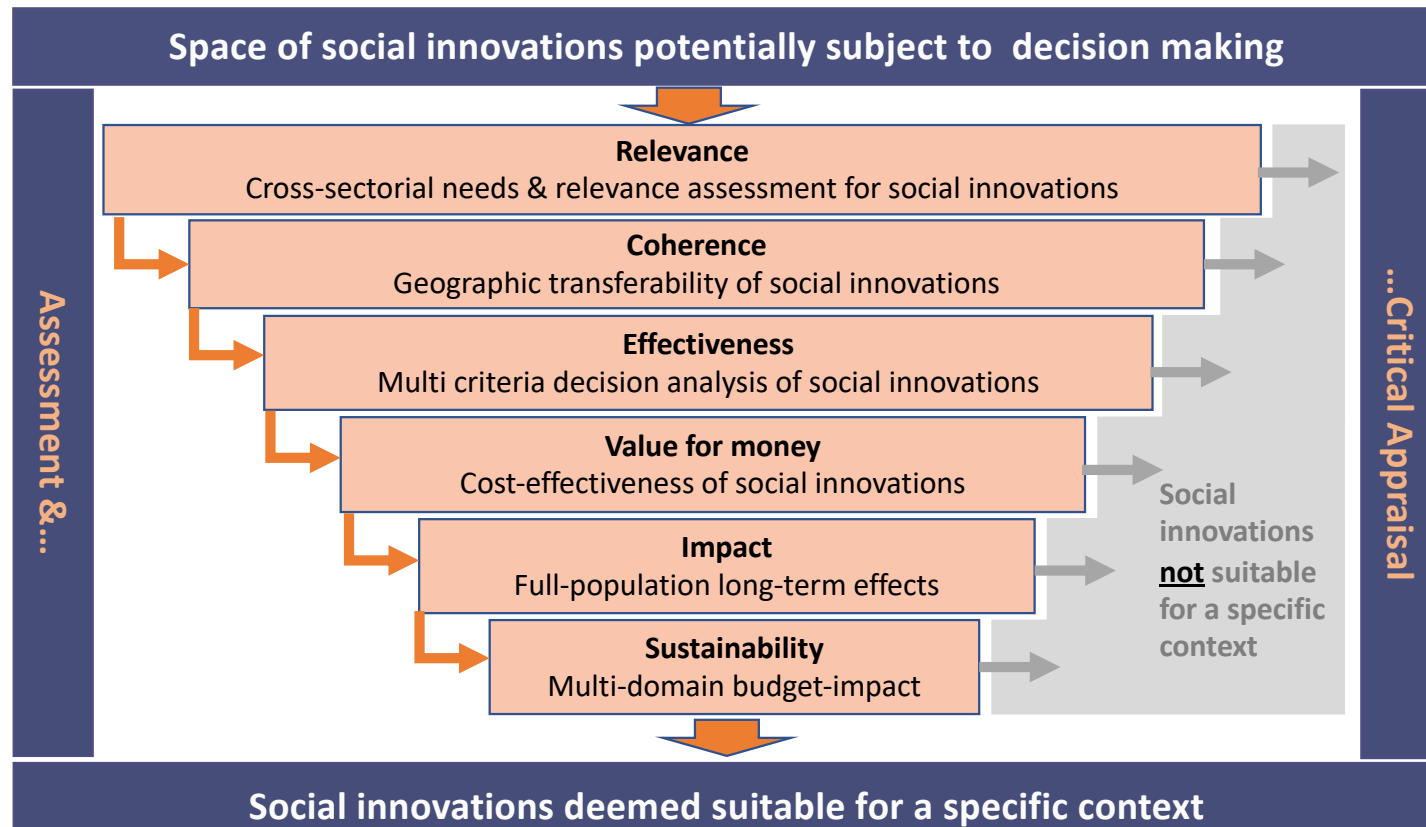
Space of social innovations potentially subject to decision making

Assessment &...

Relevance
Cross-sectorial needs & relevance assessment for social innovations

Coherence
Geographic transferability of social innovations

Effectiveness
Multi criteria decision analysis of social innovations

Value for money
Cost-effectiveness of social innovations

Impact
Full-population long-term effects

Sustainability
Multi-domain budget-impact

Social innovations not suitable for a specific context

...Critical Appraisal

Social innovations deemed suitable for a specific context